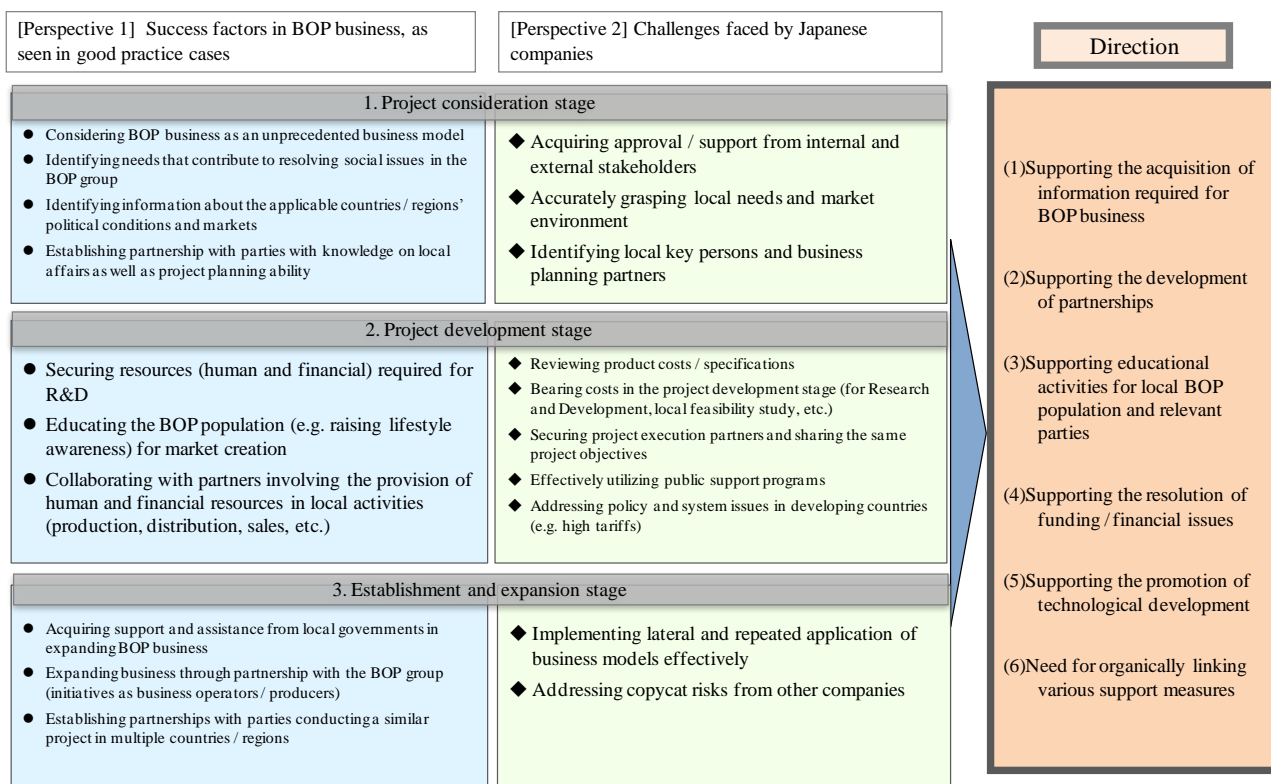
[Perspective 1] Success factors in BOP business, as seen in good practice cases

[Perspective 2] Challenges faced by Japanese companies

Direction

1. Project consideration stage

● Considering BOP business as an unprecedented business model
● Identifying needs that contribute to resolving social issues in the BOP group
● Identifying information about the applicable countries / regions' political conditions and markets
● Establishing partnership with parties with knowledge on local affairs as well as project planning ability

◆ Acquiring approval / support from internal and external stakeholders
◆ Accurately grasping local needs and market environment
◆ Identifying local key persons and business planning partners

2. Project development stage

● Securing resources (human and financial) required for R&D
● Educating the BOP population (e.g. raising lifestyle awareness) for market creation
● Collaborating with partners involving the provision of human and financial resources in local activities (production, distribution, sales, etc.)

◆ Reviewing product costs / specifications
◆ Bearing costs in the project development stage (for Research and Development, local feasibility study, etc.)
◆ Securing project execution partners and sharing the same project objectives
◆ Effectively utilizing public support programs
◆ Addressing policy and system issues in developing countries (e.g. high tariffs)

3. Establishment and expansion stage

● Acquiring support and assistance from local governments in expanding BOP business
● Expanding business through partnership with the BOP group (initiatives as business operators / producers)
● Establishing partnerships with parties conducting a similar project in multiple countries / regions

◆ Implementing lateral and repeated application of business models effectively
◆ Addressing copycat risks from other companies

(1)Supporting the acquisition of information required for BOP business

(2)Supporting the development of partnerships

(3)Supporting educational activities for local BOP population and relevant parties

(4)Supporting the resolution of funding / financial issues

(5)Supporting the promotion of technological development

(6)Need for organically linking various support measures